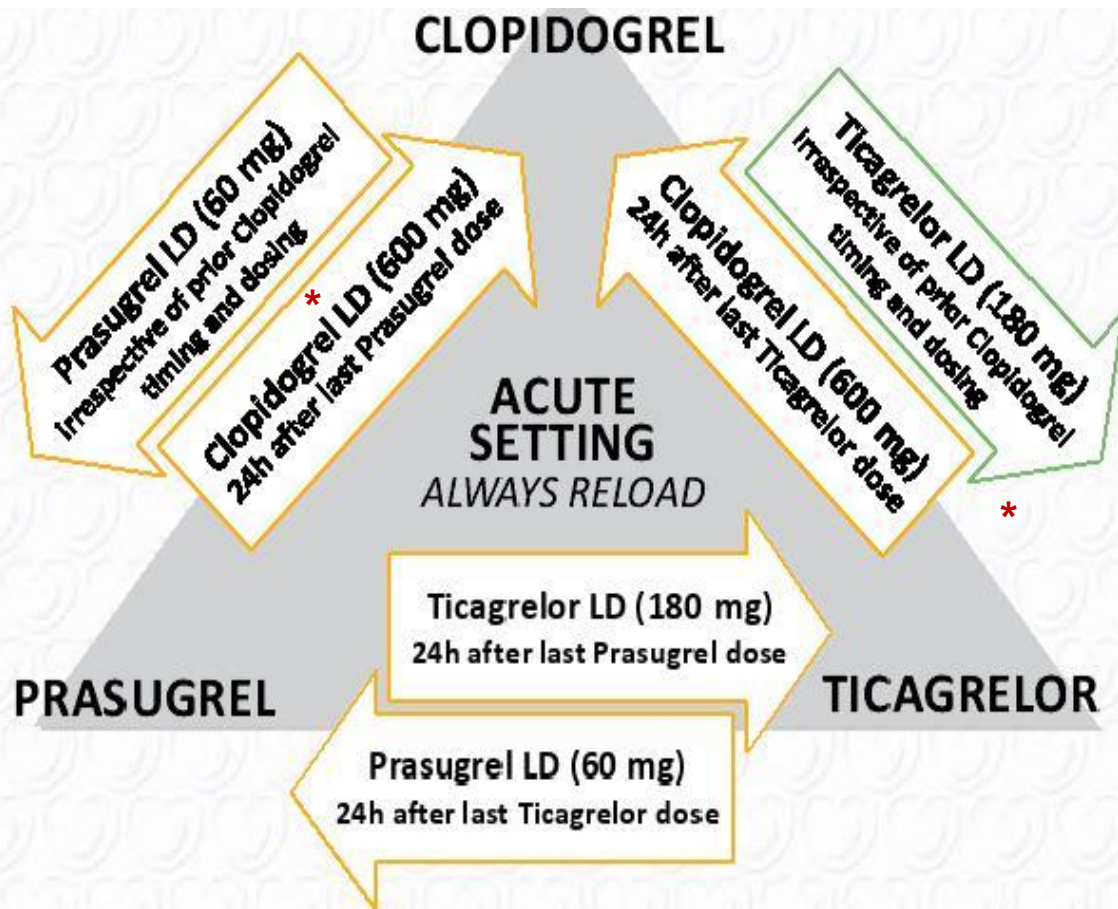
CLOPIDOGREL

Prasugrel LD (60 mg)
irrespective of prior Clopidogrel timing and dosing

*
Clopidogrel LD (600 mg)
24h after last Prasugrel dose

Clopidogrel LD (600 mg)
24h after last Ticagrelor dose

Ticagrelor LD (180 mg)
irrespective of prior Clopidogrel timing and dosing

*

ACUTE SETTING
ALWAYS RELOAD

Ticagrelor LD (180 mg)
24h after last Prasugrel dose

PRASUGREL

TICAGRELOR

Prasugrel LD (60 mg)
24h after last Ticagrelor dose